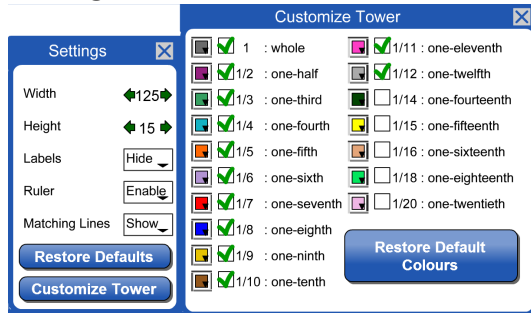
Settings

Width 125

Height 15

Labels Hide

Ruler Enable

Matching Lines Show

Restore Defaults

Customize Tower

Customize Tower

1 : whole

1/2 : one-half

1/3 : one-third

1/4 : one-fourth

1/5 : one-fifth

1/6 : one-sixth

1/7 : one-seventh

1/8 : one-eighth

1/9 : one-ninth

1/10 : one-tenth

1/11 : one-eleventh

1/12 : one-twelfth

1/14 : one-fourteenth

1/15 : one-fifteenth

1/16 : one-sixteenth

1/18 : one-eighteenth

1/20 : one-twentieth

Restore Default Colours